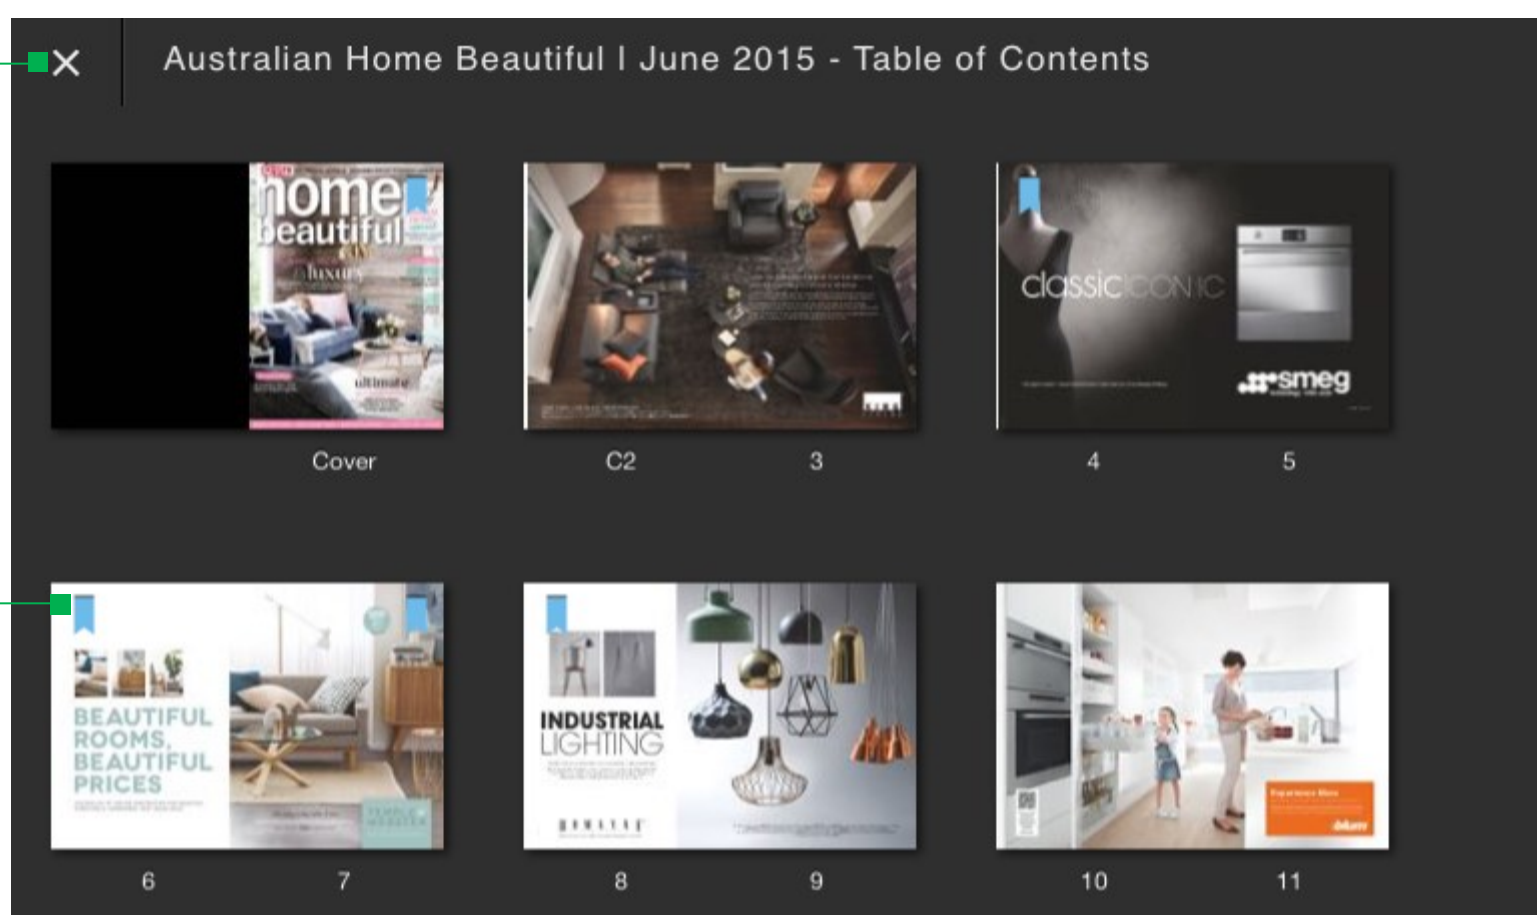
×

Australian Home Beautiful | June 2015 - Table of Contents

home beautiful

luxury

ultimate

Cover

C2

3

classicICONIC

smeg

4

5

BEAUTIFUL ROOMS, BEAUTIFUL PRICES

6

7

INDUSTRIAL LIGHTING

8

9

10

11